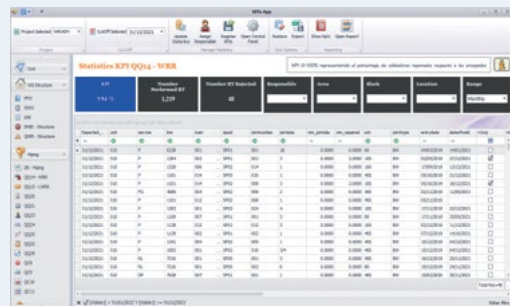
KPIs App

Project Selected WRR

Cutoff Selected 31/12/2021

Update Statistics

Assign Responsible

Register KPIs

Open Control Panel

Statistics

Export

Show KPI

Open Report

Statistics KPI QQ14 - WRR

KPI: Q-0006 representa el porcentaje de señales reparado respecto a los propuesto

KPI

7.56 %

Number Performed RT

1,319

Number RT Selected

48

Responsible

Area

Block

Location

Range

Monthly

Reported

unit

service

line

train

speed

instrument

services

rev_periodo

rev_repaired

unit

plantype

uniq_status

daterforadd

Visible

X [Visible] = '31/12/2021'